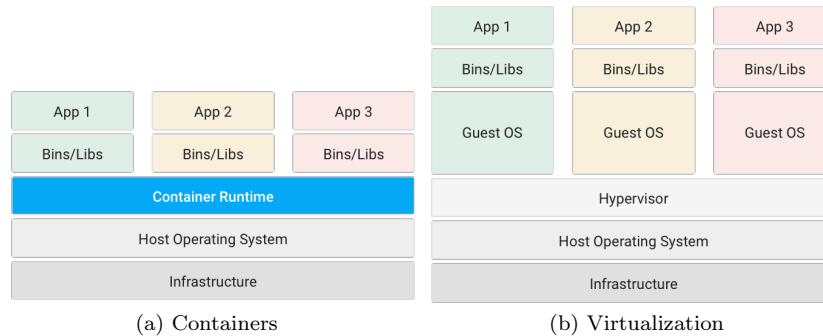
App 1
App 2
App 3
Bins/Libs
Bins/Libs
Bins/Libs
Container Runtime
Host Operating System
Infrastructure

(a) Containers

App 1
App 2
App 3
Bins/Libs
Bins/Libs
Bins/Libs
Guest OS
Guest OS
Guest OS
Hypervisor
Host Operating System
Infrastructure

(b) Virtualization